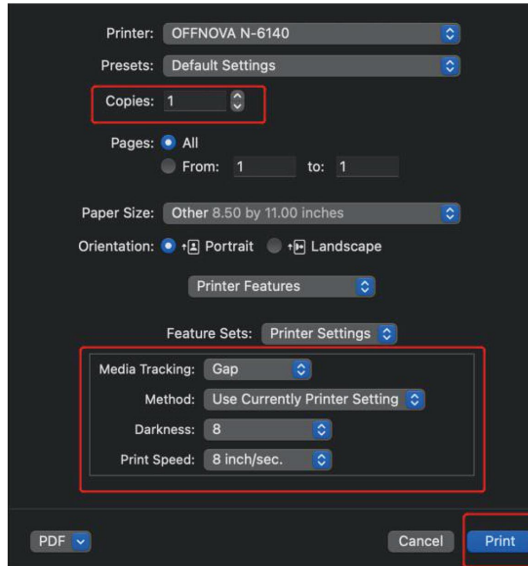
Printer: OFFNOVA N-6140

Presets: Default Settings

Copies: 1

Pages: All

From: 1 to: 1

Paper Size: Other 8.50 by 11.00 inches

Orientation: Portrait Landscape

Printer Features

Feature Sets: Printer Settings

Media Tracking: Gap

Method: Use Currently Printer Setting

Darkness: 8

Print Speed: 8 inch/sec.

PDF

Cancel

Print